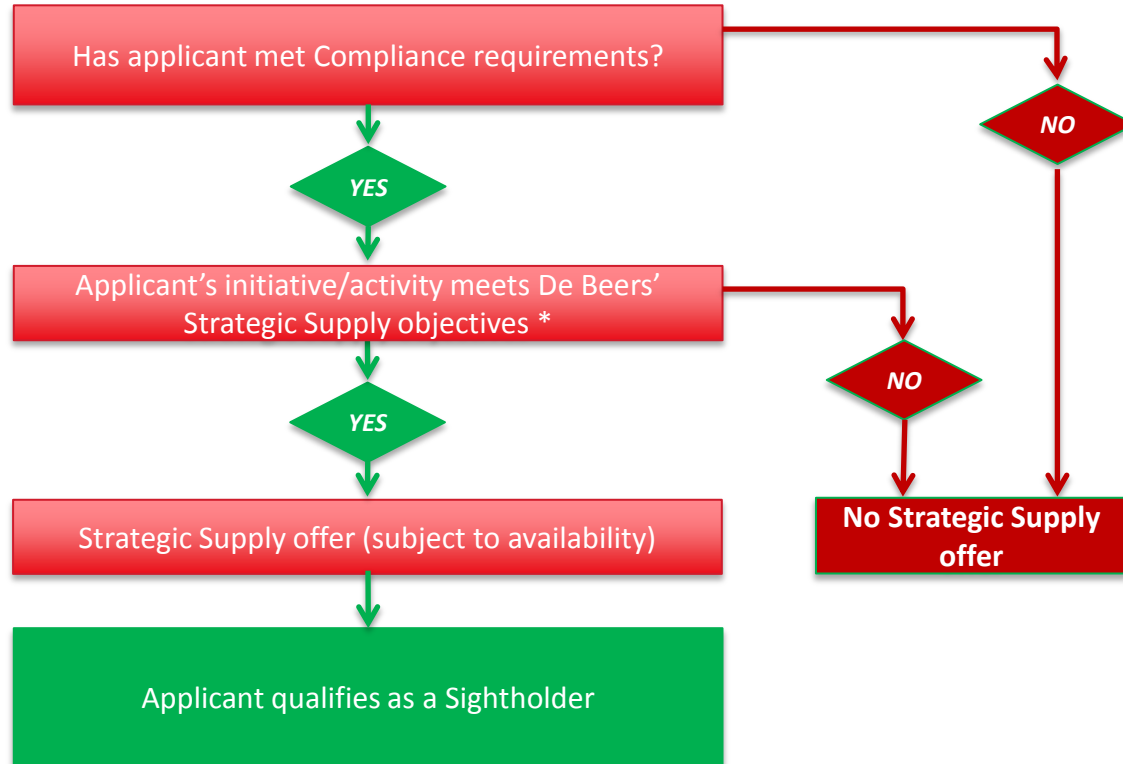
Has applicant met Compliance requirements?

NO

YES

Applicant's initiative/activity meets De Beers' Strategic Supply objectives *

NO

YES

Strategic Supply offer (subject to availability)

No Strategic Supply offer

Applicant qualifies as a Sightholder